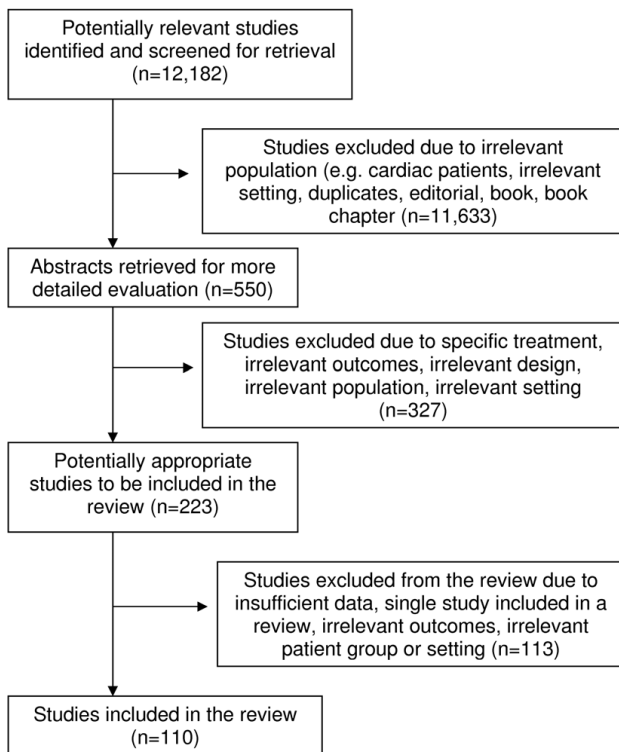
Potentially relevant studies identified and screened for retrieval (n=12,182)

Studies excluded due to irrelevant population (e.g. cardiac patients, irrelevant setting, duplicates, editorial, book, book chapter (n=11,633)

Abstracts retrieved for more detailed evaluation (n=550)

Studies excluded due to specific treatment, irrelevant outcomes, irrelevant design, irrelevant population, irrelevant setting (n=327)

Potentially appropriate studies to be included in the review (n=223)

Studies excluded from the review due to insufficient data, single study included in a review, irrelevant outcomes, irrelevant patient group or setting (n=113)

Studies included in the review (n=110)